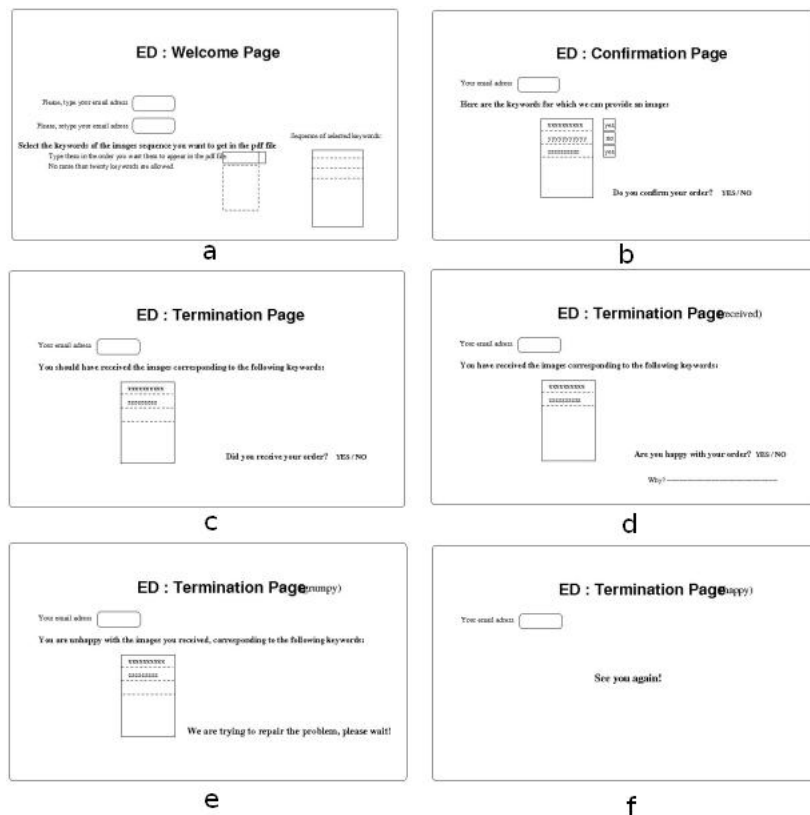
ED : Welcome Page

Please, type your email adress

Please, retype your email adress

Select the keywords of the images sequence you want to get in the pdf file

Type them in the order you want them to appear in the pdf file

No more than twenty keywords are allowed

Sequence of selected keywords:

a

ED : Confirmation Page

Your email adress

Here are the keywords for which we can provide an image:

xxxxxxxxxx

yyyyyyyyy

zzzzzzzzz

Do you confirm your order? YES / NO

b

ED : Termination Page

Your email adress

You should have received the images corresponding to the following keywords:

xxxxxxxxxx

zzzzzzzzz

Did you receive your order? YES / NO

c

ED : Termination Page(received)

Your email adress

You have received the images corresponding to the following keywords:

xxxxxxxxxx

zzzzzzzzz

Are you happy with your order? YES / NO

Why? ————————————

d

ED : Termination Page(grumpy)

Your email adress

You are unhappy with the images you received, corresponding to the following keywords:

xxxxxxxxxx

zzzzzzzzz

We are trying to repair the problem, please wait!

e

ED : Termination Page(happy)

Your email adress

See you again!

f